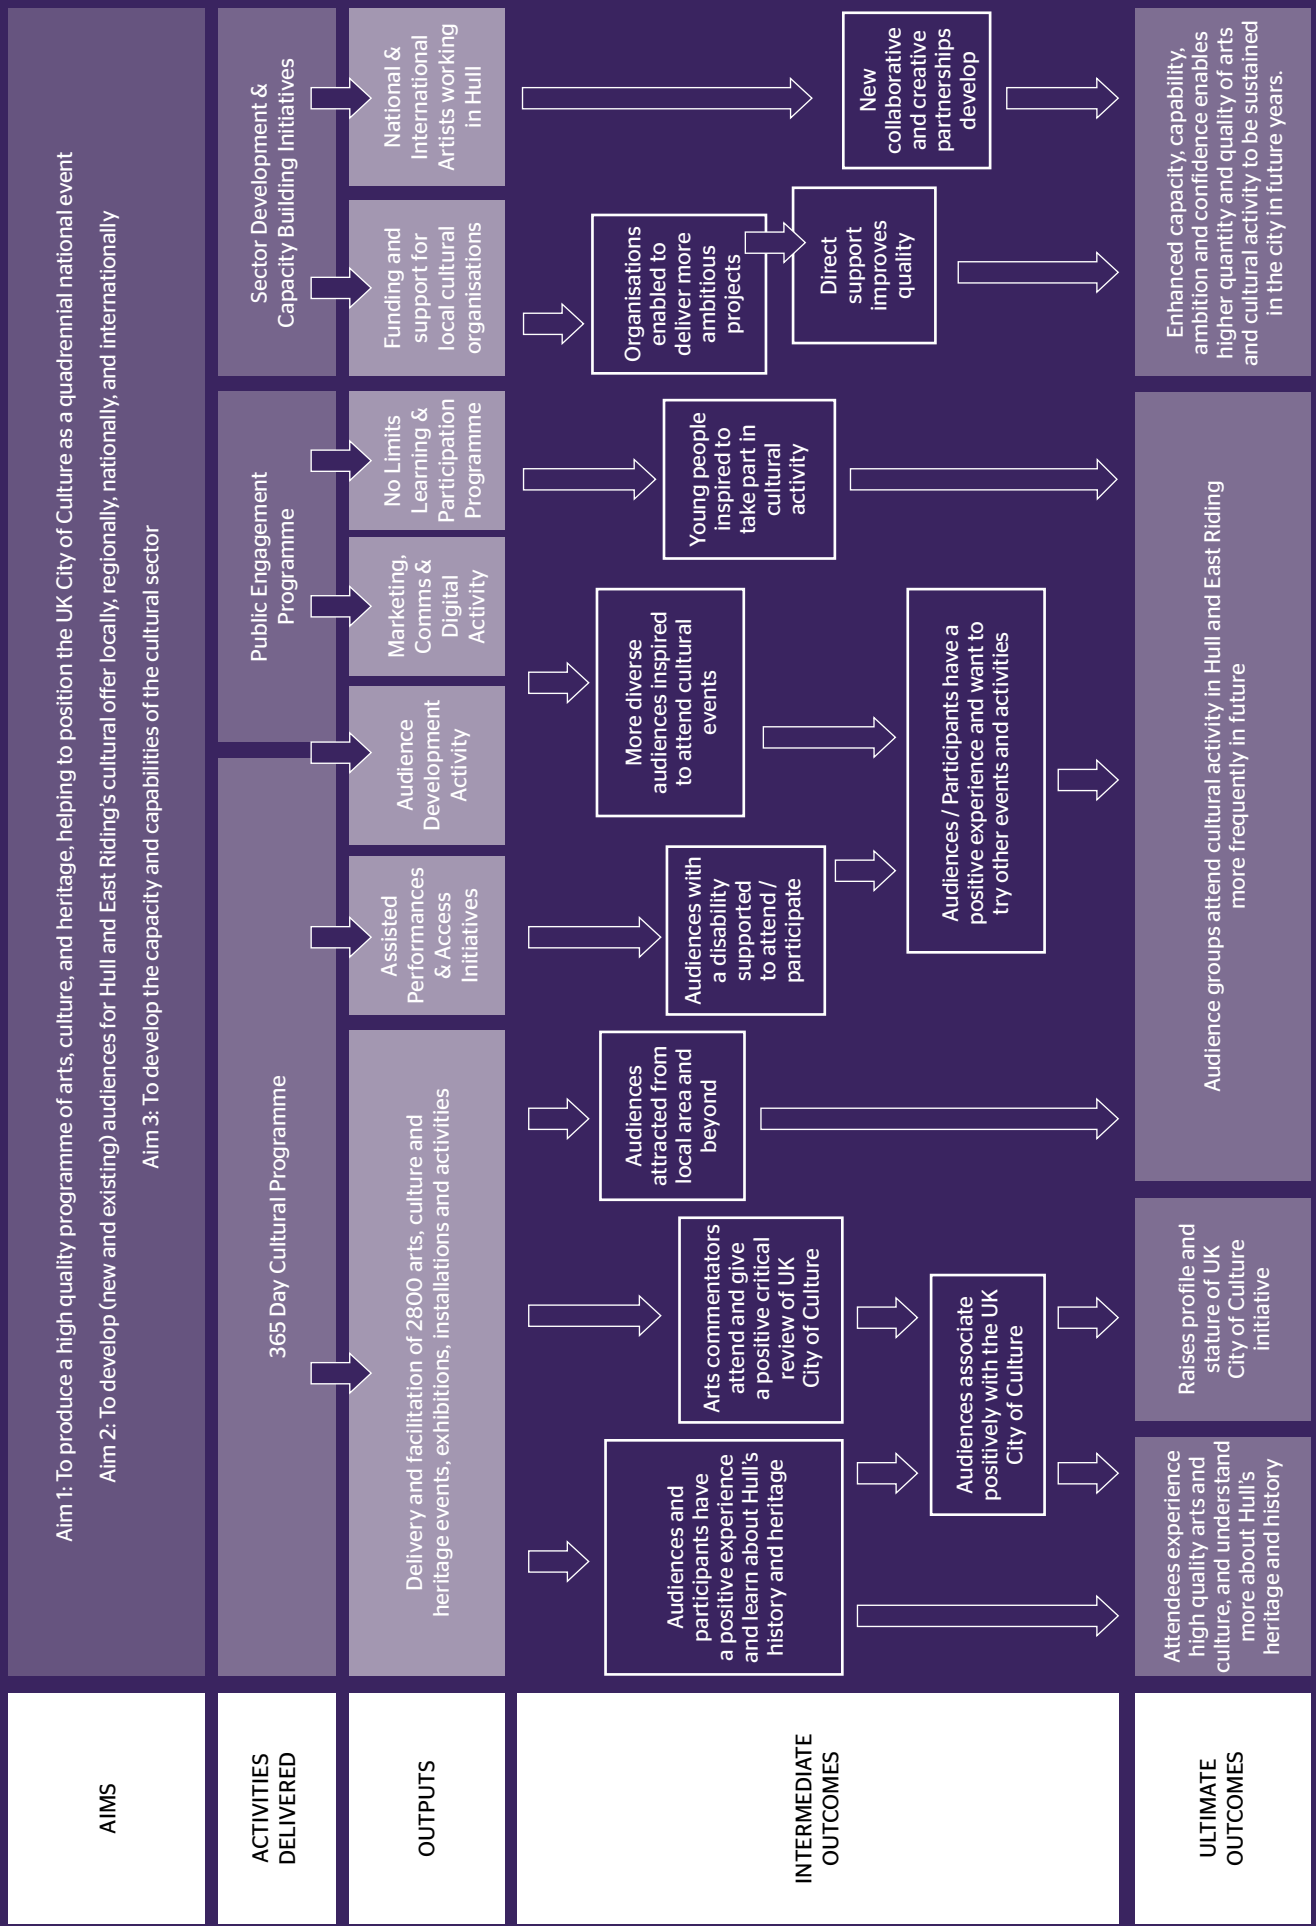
AIMS

Aim 1: To produce a high quality programme of arts, culture, and heritage, helping to position the UK City of Culture as a quadrennial national event

Aim 2: To develop (new and existing) audiences for Hull and East Riding's cultural offer locally, regionally, nationally, and internationally

Aim 3: To develop the capacity and capabilities of the cultural sector

ACTIVITIES DELIVERED

Sector Development & Capacity Building Initiatives

Public Engagement Programme

365 Day Cultural Programme

OUTPUTS

National & International Artists working in Hull

Funding and support for local cultural organisations

No Limits Learning & Participation Programme

Marketing, Comms & Digital Activity

Audience Development Activity

Assisted Performances & Access Initiatives

Delivery and facilitation of 2800 arts, culture and heritage events, exhibitions, installations and activities

INTERMEDIATE OUTCOMES

New collaborative and creative partnerships develop

Organisations enabled to deliver more ambitious projects

Direct support improves quality

Young people inspired to take part in cultural activity

More diverse audiences inspired to attend cultural events

Audiences / Participants have a positive experience and want to try other events and activities

Audiences with a disability supported to attend / participate

Audiences attracted from local area and beyond

Arts commentators attend and give a positive critical review of UK City of Culture

Audiences associate positively with the UK City of Culture

Audiences and participants have a positive experience and learn about Hull's history and heritage

ULTIMATE OUTCOMES

Enhanced capacity, capability, ambition and confidence enables higher quantity and quality of arts and cultural activity to be sustained in the city in future years.

Audience groups attend cultural activity in Hull and East Riding more frequently in future

Raises profile and stature of UK City of Culture initiative

Attendees experience high quality arts and culture, and understand more about Hull's heritage and history